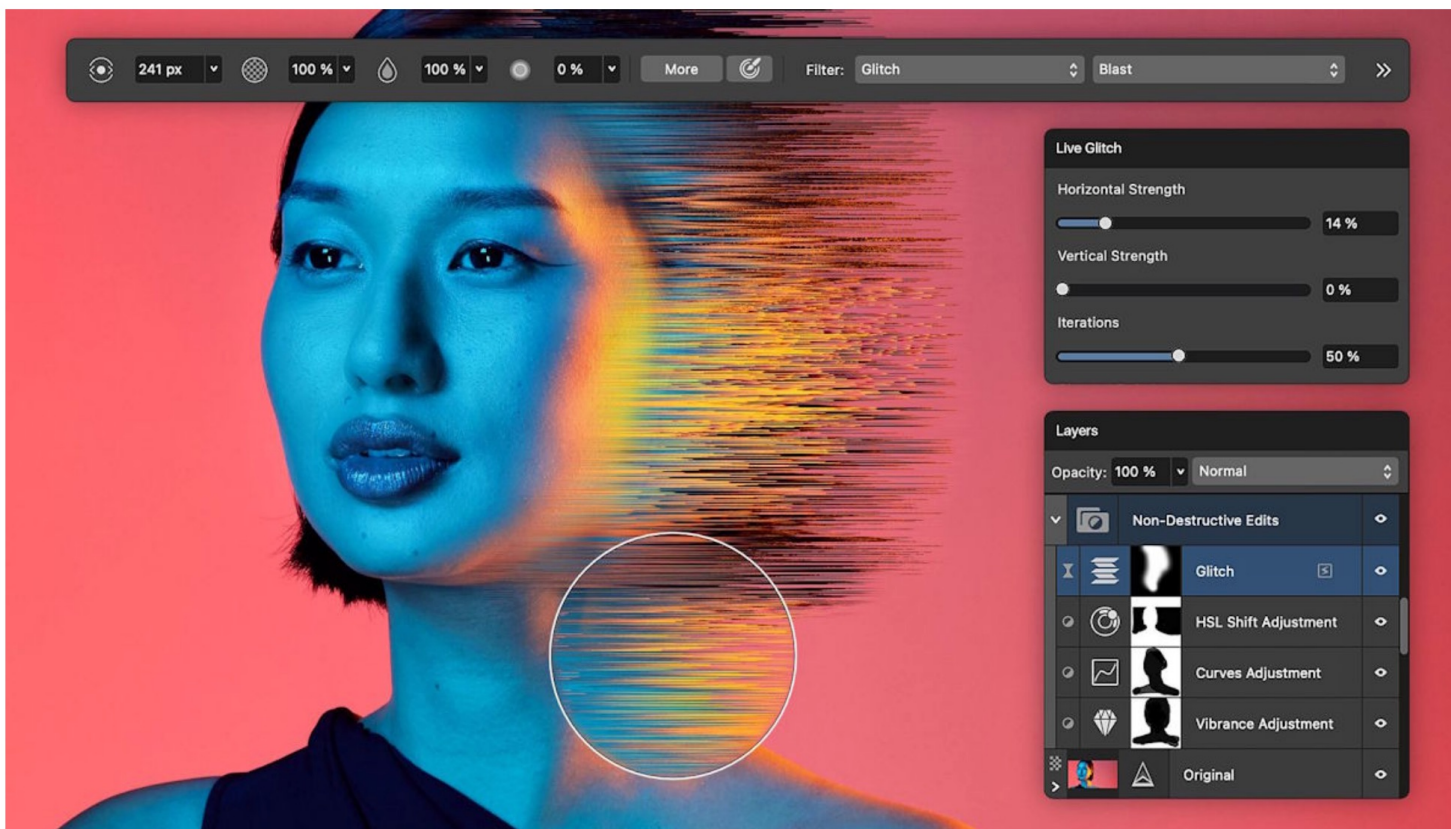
241 px 100 % 100 % 0 % More Filter: Glitch Blast

Live Glitch
Horizontal Strength
14 %
Vertical Strength
0 %
Iterations
50 %

Layers
Opacity: 100 % Normal
Non-Destructive Edits
Glitch
HSL Shift Adjustment
Curves Adjustment
Vibrance Adjustment
Original